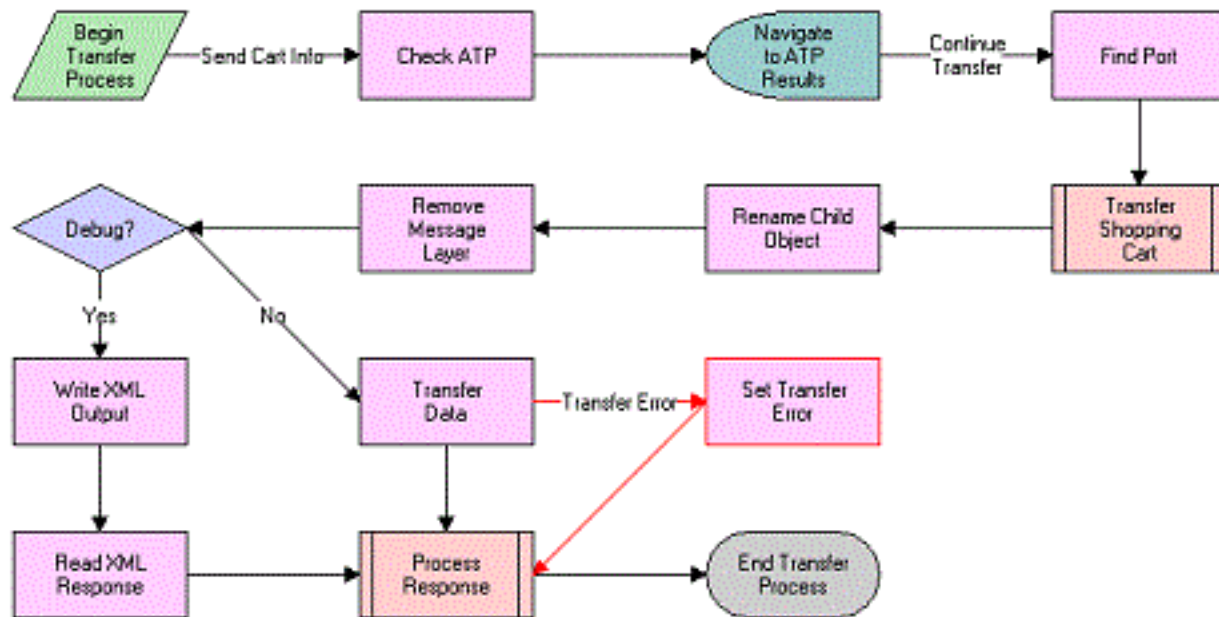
Begin Transfer Process

Send Cart Info

Check ATP

Navigate to ATP Results

Continue Transfer

Find Port

Transfer Shopping Cart

Rename Child Object

Remove Message Layer

Debug?

Yes

No

Write XML Output

Transfer Data

Transfer Error

Set Transfer Error

Read XML Response

Process Response

End Transfer Process